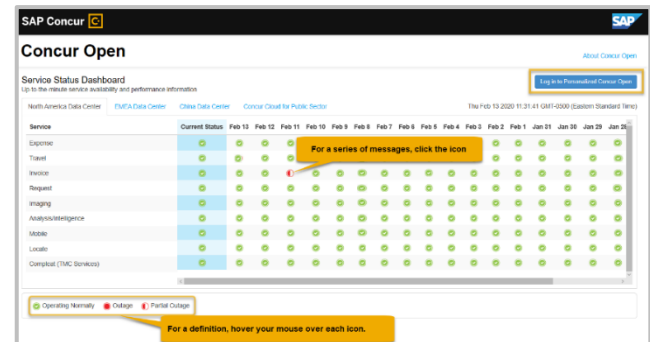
SAP Concur

SAP

Concur Open

About Concur Open

Service Status Dashboard
Up to the minute service availability and performance information

Log in to Personalized Concur Open

North America Data Center | EMEA Data Center | China Data Center | Concur Cloud for Public Sector

Thu Feb 13 2020 11:31:41 GMT-0500 (Eastern Standard Time)

| Service | Current Status | Feb 13 | Feb 12 | Feb 11 | Feb 10 | Feb 9 | Feb 8 | Feb 7 | Feb 6 | Feb 5 | Feb 4 | Feb 3 | Feb 2 | Feb 1 | Jan 31 | Jan 30 | Jan 29 | Jan 28 |
|---|---|---|---|---|---|---|---|---|---|---|---|---|---|---|---|---|---|---|
| Expense | | | | | | | | | | | | | | | | | | |
| Travel | | | | | | | | | | | | | | | | | | |
| Invoice | | | | | | | | | | | | | | | | | | |
| Request | | | | | | | | | | | | | | | | | | |
| Imaging | | | | | | | | | | | | | | | | | | |
| Analysis/Intelligence | | | | | | | | | | | | | | | | | | |
| Mobile | | | | | | | | | | | | | | | | | | |
| Locate | | | | | | | | | | | | | | | | | | |
| Compleat (TMC Services) | | | | | | | | | | | | | | | | | | |

For a series of messages, click the icon

Operating Normally   Outage   Partial Outage

For a definition, hover your mouse over each icon.